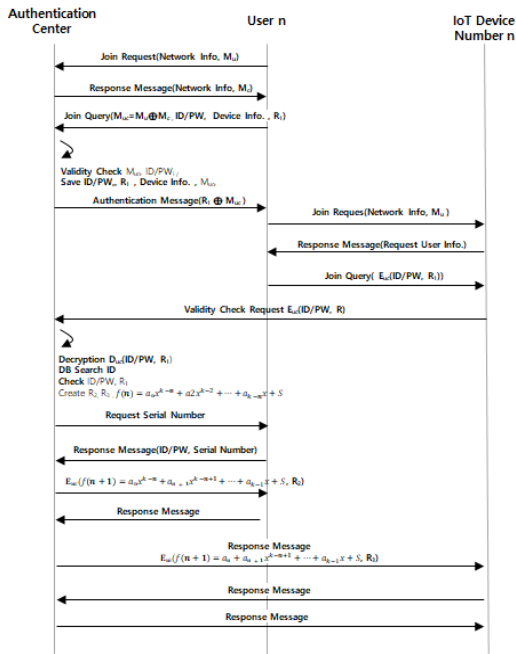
Authentication Center

User n

IoT Device Number n

Join Request(Network Info, $M_u$)

Response Message(Network Info, $M_c$)

Join Query($M_{uc}$=$M_u$⊕$M_c$, ID/PW, Device Info. , $R_1$)

Validity Check $M_{uc}$, ID/PW
Save ID/PW, $R_1$ , Device Info. , $M_{uc}$

Authentication Message($R_1$ ⊕ $M_{uc}$)

Join Reques(Network Info, $M_u$ )

Response Message(Request User Info.)

Join Query( $E_{uc}$(ID/PW, $R_1$))

Validity Check Request $E_{uc}$(ID/PW, R)

Decryption $D_{uc}$(ID/PW, $R_1$)
DB Search ID
Check ID/PW, $R_1$
Create $R_2$, $R_3$, $f(n) = a_n x^{k-n} + a2x^{k-2} + \cdots + a_{k-n}x + S$

Request Serial Number

Response Message(ID/PW, Serial Number)

$E_{uc}(f(n+1) = a_n x^{k-n} + a_{n+1}x^{k-n+1} + \cdots + a_{k-1}x + S$, $R_2$)

Response Message

Response Message
$E_{uc}(f(n+1) = a_n + a_{n+1}x^{k-n+1} + \cdots + a_{k-1}x + S$, $R_3$)

Response Message

Response Message